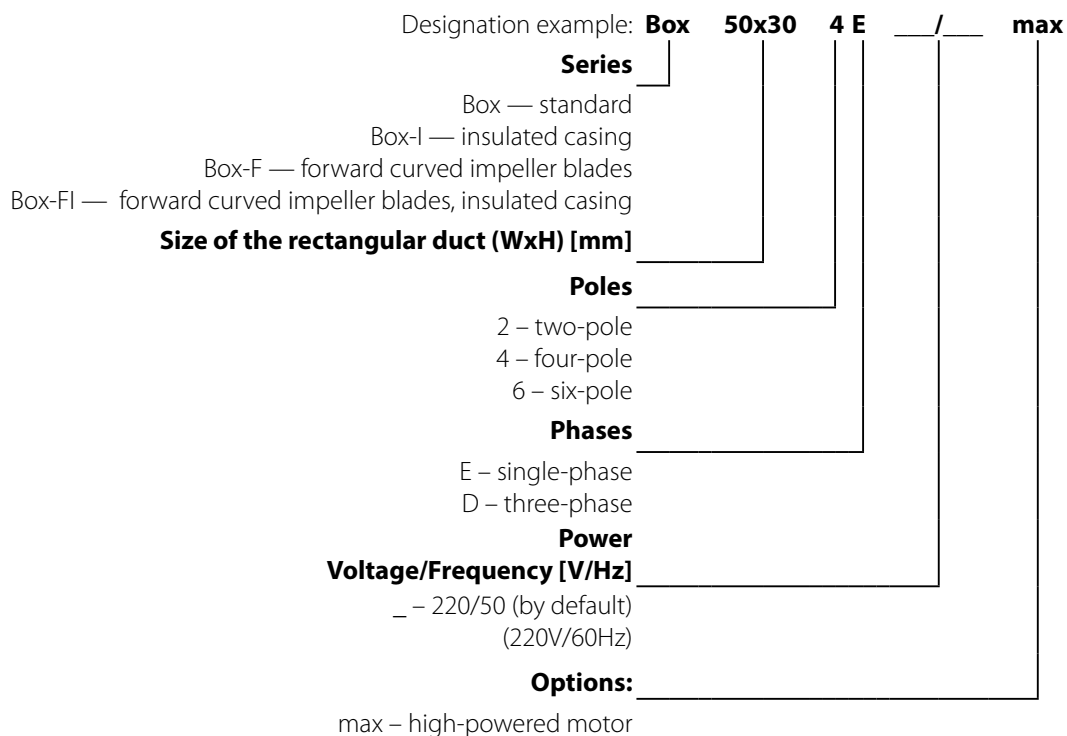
Designation example: **Box 50x30 4 E ___/___ max**

**Series**

Box — standard
Box-I — insulated casing
Box-F — forward curved impeller blades
Box-FI — forward curved impeller blades, insulated casing

**Size of the rectangular duct (WxH) [mm]**

**Poles**

2 – two-pole
4 – four-pole
6 – six-pole

**Phases**

E – single-phase
D – three-phase

**Power Voltage/Frequency [V/Hz]**

_ – 220/50 (by default)
(220V/60Hz)

**Options:**

max – high-powered motor